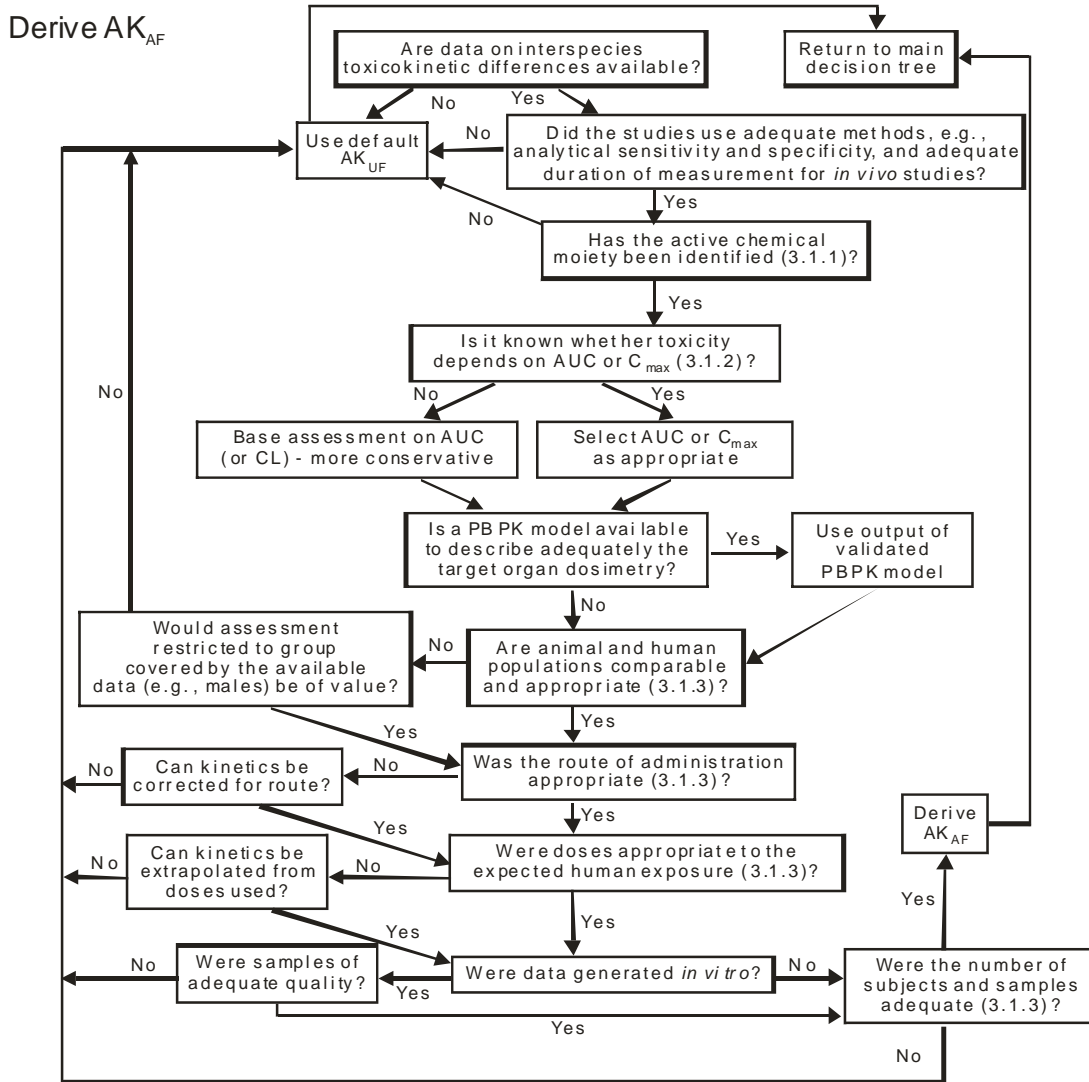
Derive $AK_{AF}$

Are data on interspecies toxicokinetic differences available?

Return to main decision tree

No

Yes

Use default $AK_{UF}$

No

Did the studies use adequate methods, e.g., analytical sensitivity and specificity, and adequate duration of measurement for *in vivo* studies?

Yes

No

Has the active chemical moiety been identified (3.1.1)?

Yes

Is it known whether toxicity depends on AUC or $C_{max}$ (3.1.2)?

No

No

Yes

Base assessment on AUC (or CL) - more conservative

Select AUC or $C_{max}$ as appropriate

Is a PBPK model available to describe adequately the target organ dosimetry?

Yes

Use output of validated PBPK model

No

Would assessment restricted to group covered by the available data (e.g., males) be of value?

No

Are animal and human populations comparable and appropriate (3.1.3)?

Yes

Yes

No

Can kinetics be corrected for route?

No

Was the route of administration appropriate (3.1.3)?

Yes

Yes

Derive $AK_{AF}$

No

Can kinetics be extrapolated from doses used?

No

Were doses appropriate to the expected human exposure (3.1.3)?

Yes

Yes

Yes

No

Were samples of adequate quality?

Yes

Were data generated *in vitro*?

No

Were the number of subjects and samples adequate (3.1.3)?

Yes

No